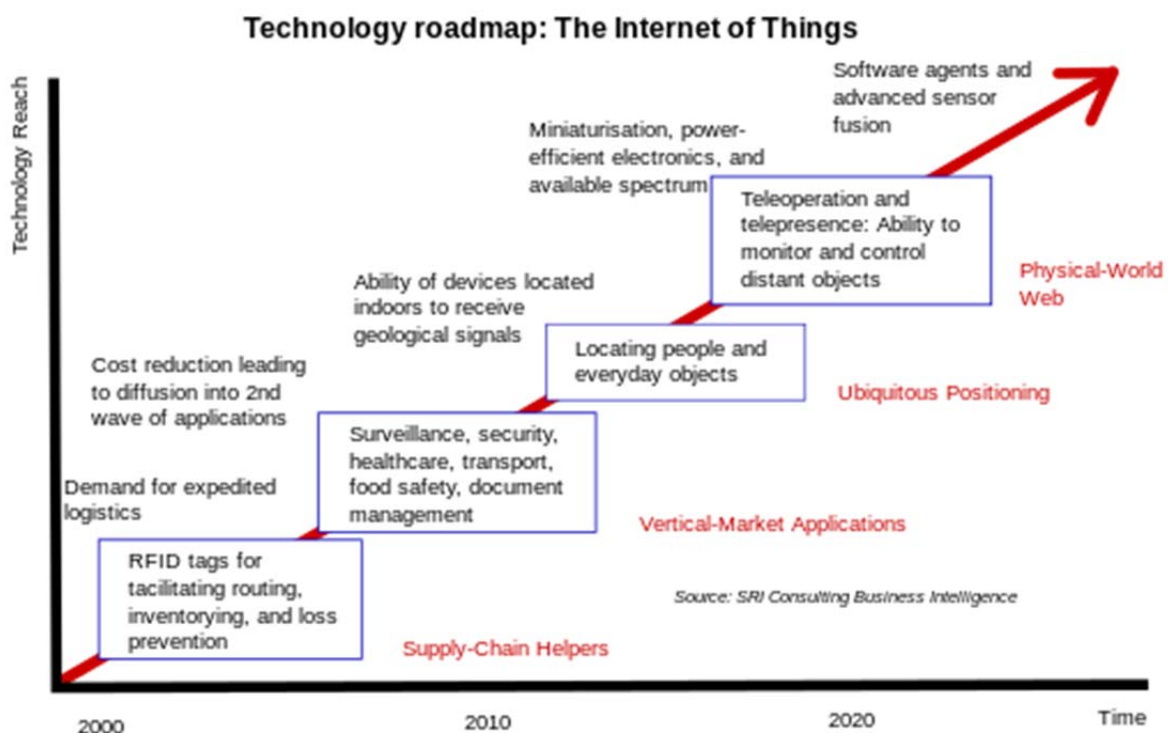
Technology roadmap: The Internet of Things

Technology Reach

Software agents and advanced sensor fusion

Miniaturisation, power-efficient electronics, and available spectrum

Teleoperation and telepresence: Ability to monitor and control distant objects

Physical-World Web

Ability of devices located indoors to receive geological signals

Locating people and everyday objects

Ubiquitous Positioning

Cost reduction leading to diffusion into 2nd wave of applications

Surveillance, security, healthcare, transport, food safety, document management

Vertical-Market Applications

Demand for expedited logistics

RFID tags for facilitating routing, inventorying, and loss prevention

Source: SRI Consulting Business Intelligence

Supply-Chain Helpers

2000

2010

2020

Time